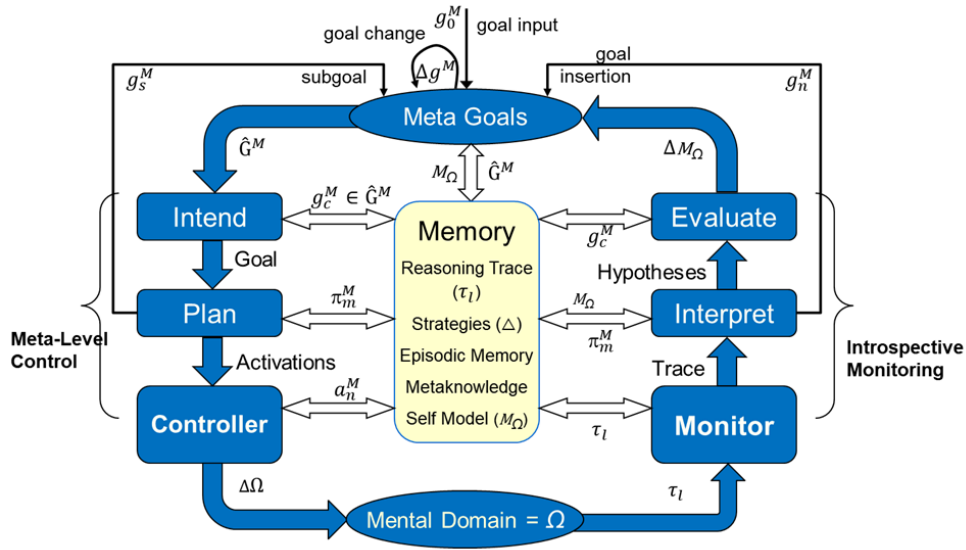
goal change $g_0^M$ goal input

$\Delta g^M$

$g_s^M$ subgoal

goal insertion $g_n^M$

Meta Goals

$\hat{G}^M$

$M_\Omega$ $\hat{G}^M$

$\Delta M_\Omega$

Intend

$g_c^M \in \hat{G}^M$

Memory

Evaluate

$g_c^M$

Goal

Reasoning Trace ($\tau_l$)

Hypotheses

Plan

$\pi_m^M$

Strategies ($\triangle$)

$M_\Omega$

$\pi_m^M$

Interpret

Meta-Level Control

Activations

Episodic Memory

Trace

Introspective Monitoring

Metaknowledge

$a_n^M$

Self Model ($M_\Omega$)

Controller

$\tau_l$

Monitor

$\Delta\Omega$

$\tau_l$

Mental Domain = $\Omega$